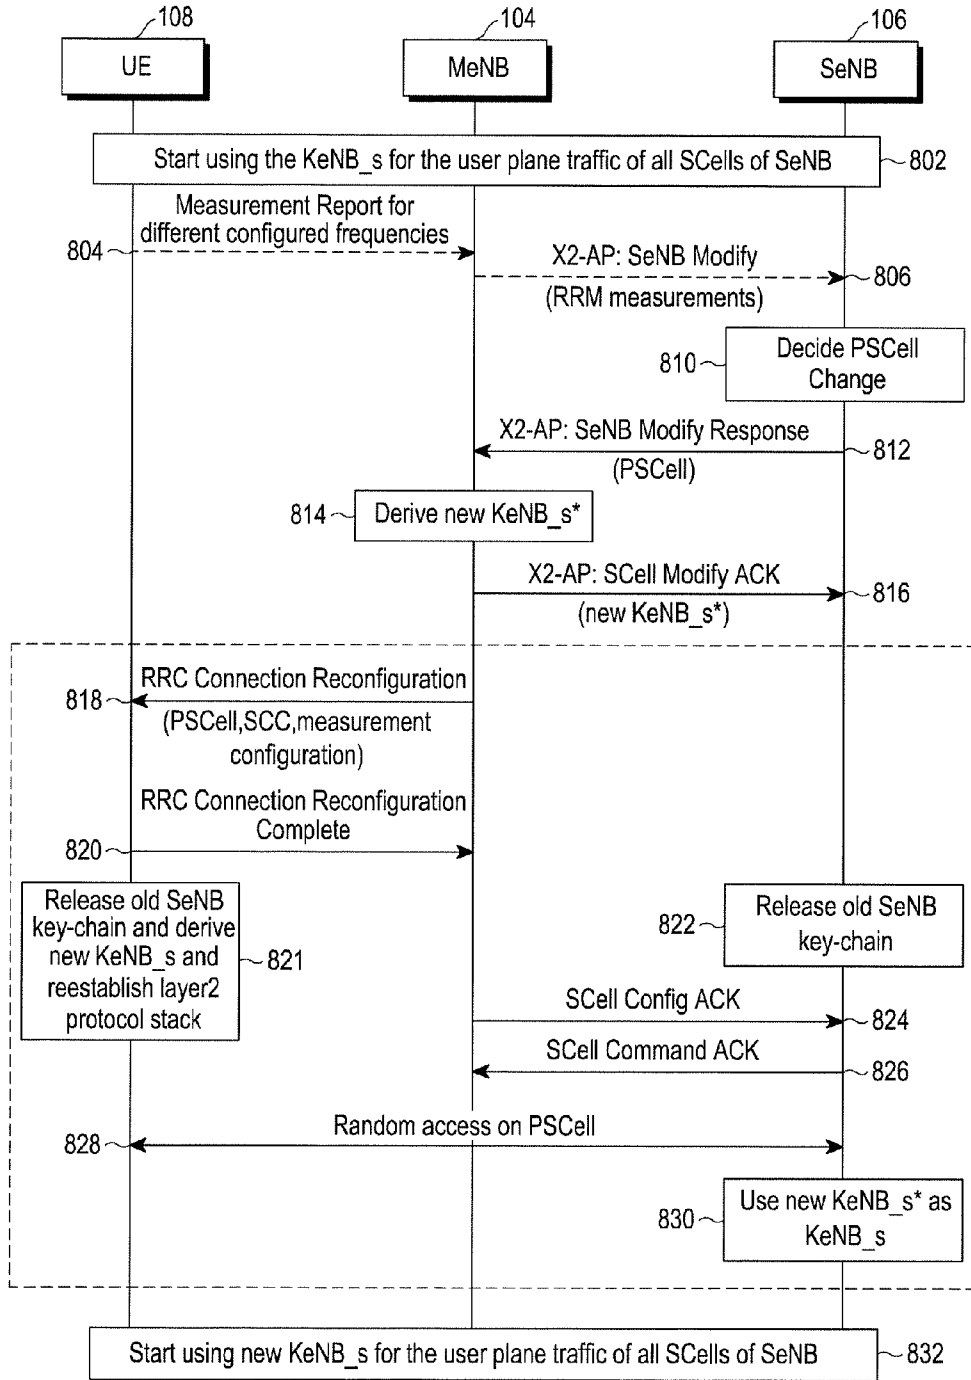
108
UE
104
MeNB
106
SeNB

Start using the KeNB_s for the user plane traffic of all SCells of SeNB
802

804
Measurement Report for different configured frequencies

X2-AP: SeNB Modify
(RRM measurements)
806

810
Decide PSCell Change

X2-AP: SeNB Modify Response
(PSCell)
812

814
Derive new KeNB_s*

X2-AP: SCell Modify ACK
(new KeNB_s*)
816

818
RRC Connection Reconfiguration
(PSCell,SCC,measurement configuration)

820
RRC Connection Reconfiguration Complete

Release old SeNB key-chain and derive new KeNB_s and reestablish layer2 protocol stack
821

822
Release old SeNB key-chain

SCell Config ACK
824

SCell Command ACK
826

828
Random access on PSCell

830
Use new KeNB_s* as KeNB_s

Start using new KeNB_s for the user plane traffic of all SCells of SeNB
832